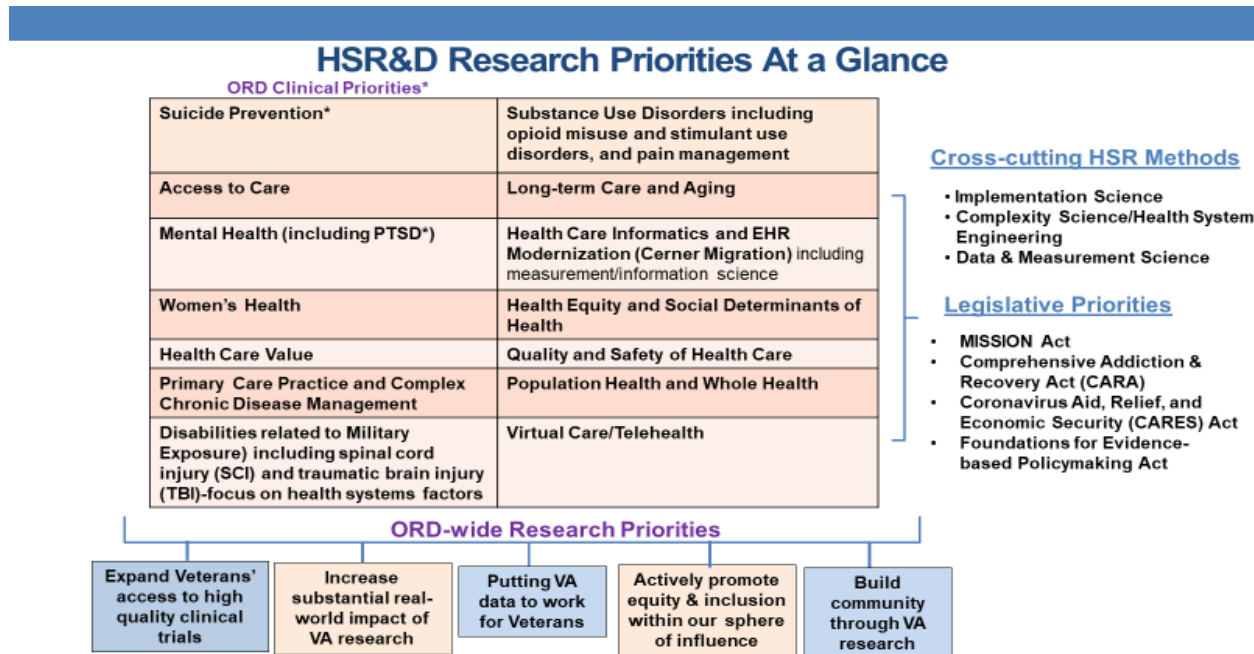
HSR&D Research Priorities At a Glance

ORD Clinical Priorities*

| | |
|---|---|
| Suicide Prevention* | Substance Use Disorders including opioid misuse and stimulant use disorders, and pain management |
| Access to Care | Long-term Care and Aging |
| Mental Health (including PTSD*) | Health Care Informatics and EHR Modernization (Cerner Migration) including measurement/information science |
| Women's Health | Health Equity and Social Determinants of Health |
| Health Care Value | Quality and Safety of Health Care |
| Primary Care Practice and Complex Chronic Disease Management | Population Health and Whole Health |
| Disabilities related to Military Exposure) including spinal cord injury (SCI) and traumatic brain injury (TBI)-focus on health systems factors | Virtual Care/Telehealth |

Cross-cutting HSR Methods

• Implementation Science
• Complexity Science/Health System Engineering
• Data & Measurement Science

Legislative Priorities

• MISSION Act
• Comprehensive Addiction & Recovery Act (CARA)
• Coronavirus Aid, Relief, and Economic Security (CARES) Act
• Foundations for Evidence-based Policymaking Act

ORD-wide Research Priorities

Expand Veterans' access to high quality clinical trials

Increase substantial real-world impact of VA research

Putting VA data to work for Veterans

Actively promote equity & inclusion within our sphere of influence

Build community through VA research